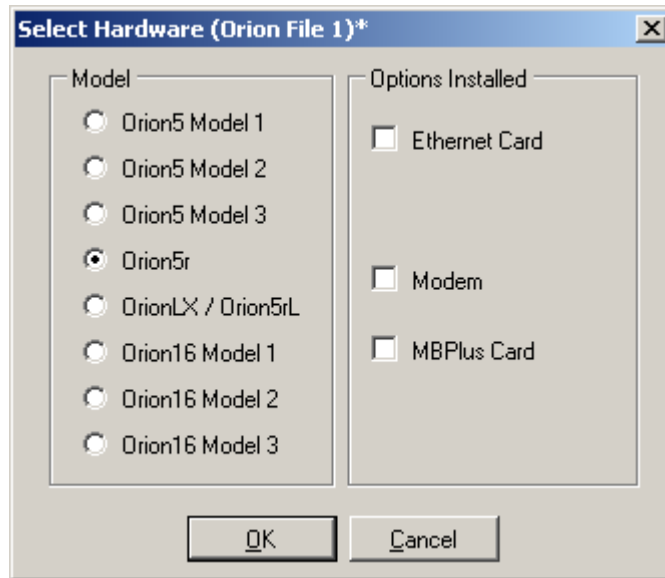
Select Hardware (Orion File 1)*

Model

Orion5 Model 1

Orion5 Model 2

Orion5 Model 3

Orion5r

OrionLX / Orion5rL

Orion16 Model 1

Orion16 Model 2

Orion16 Model 3

Options Installed

Ethernet Card

Modem

MBPlus Card

OK

Cancel